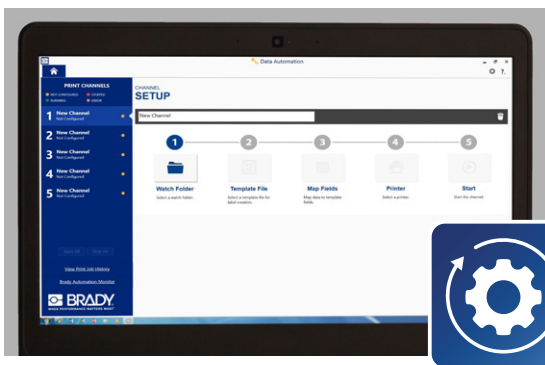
Data Automation

PRINT CHANNELS
NOT CONFIGURED STOPPED
RUNNING ERROR

1 New Channel
Not Configured

2 New Channel
Not Configured

3 New Channel
Not Configured

4 New Channel
Not Configured

5 New Channel
Not Configured

Start All Stop All

View Print Job History

Brady Automation Monitor

BRADY
WHEN PERFORMANCE MATTERS MOST

CHANNEL
SETUP

New Channel

1 Watch Folder
Select a watch folder.

2 Template File
Select a template file for label creation.

3 Map Fields
Map data to template fields.

4 Printer
Select a printer.

5 Start
Start the channel.